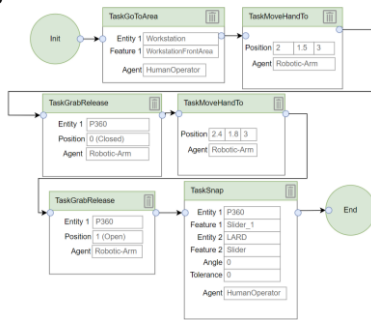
Init

TaskGoToArea
Entity 1 Workstation
Feature 1 WorkstationFrontArea
Agent HumanOperator

TaskMoveHandTo
Position 2 1.5 3
Agent Robotic-Arm

TaskGrabRelease
Entity 1 P360
Position 0 (Closed)
Agent Robotic-Arm

TaskMoveHandTo
Position 2.4 1.8 3
Agent Robotic-Arm

TaskGrabRelease
Entity 1 P360
Position 1 (Open)
Agent Robotic-Arm

TaskSnap
Entity 1 P360
Feature 1 Slider_1
Entity 2 LARD
Feature 2 Slider
Angle 0
Tolerance 0
Agent HumanOperator

End